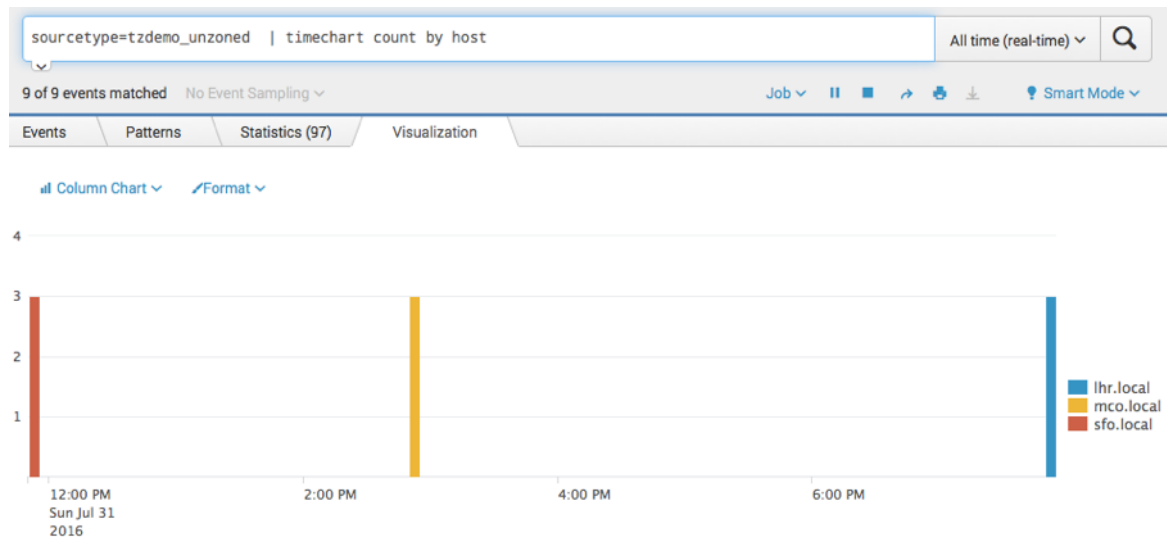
sourcetype=tzdemo_unzoned | timechart count by host

All time (real-time)

9 of 9 events matched No Event Sampling

Job

Smart Mode

Events

Patterns

Statistics (97)

Visualization

Column Chart

Format

4

3

2

1

12:00 PM
Sun Jul 31
2016

2:00 PM

4:00 PM

6:00 PM

lhr.local
mco.local
sfo.local